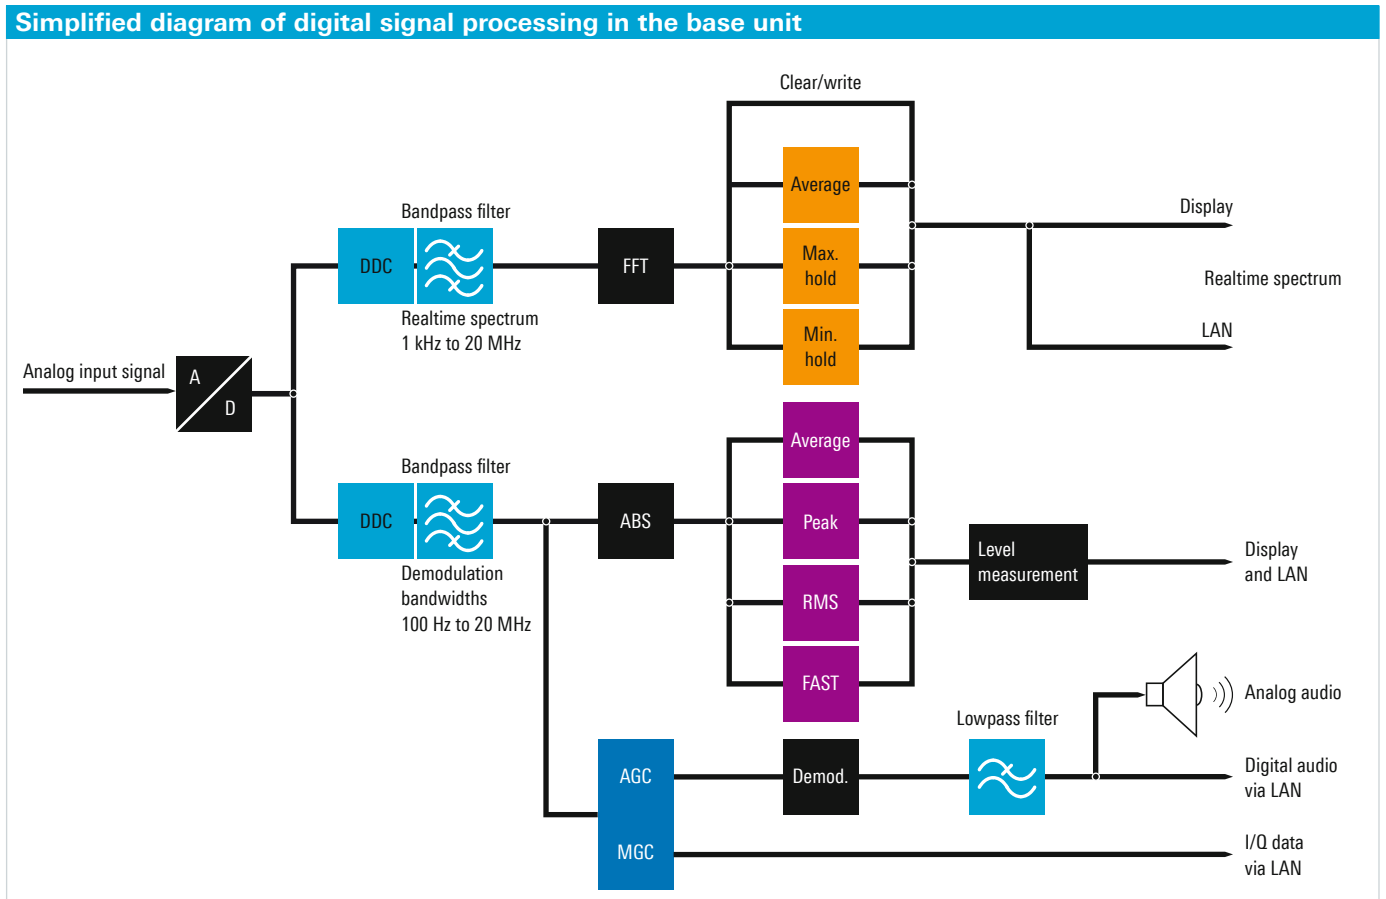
Simplified diagram of digital signal processing in the base unit

Clear/write

Bandpass filter

DDC

FFT

Average

Max. hold

Min. hold

Display

Realtime spectrum

LAN

Realtime spectrum 1 kHz to 20 MHz

Analog input signal

A

D

Bandpass filter

DDC

ABS

Average

Peak

RMS

FAST

Level measurement

Display and LAN

Demodulation bandwidths 100 Hz to 20 MHz

Analog audio

Lowpass filter

AGC

Demod.

Digital audio via LAN

MGC

I/Q data via LAN